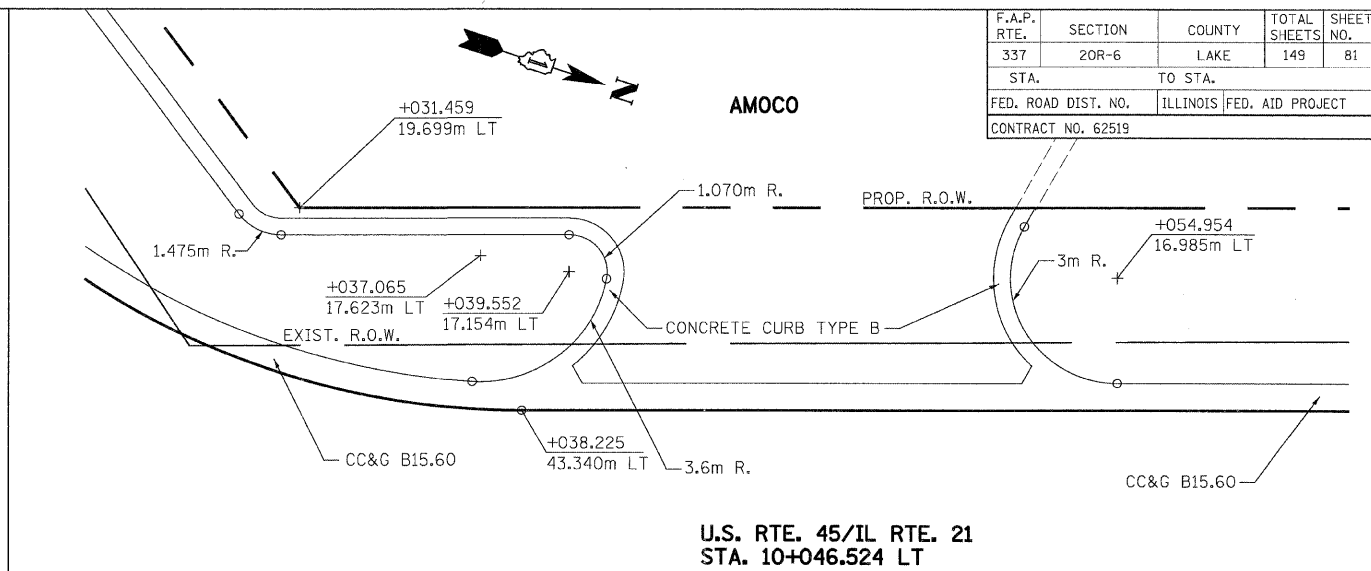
| F.A.P. RTE. | SECTION | COUNTY | TOTAL SHEETS | SHEET NO. |
|---|---|---|---|---|
| 337 | 20R-6 | LAKE | 149 | 81 |
| STA. | | TO STA. | | |
| FED. ROAD DIST. NO. | | ILLINOIS | FED. AID PROJECT | |
| CONTRACT NO. 62519 | | | | |

N

AMOCO

+031.459
19.699m LT

1.070m R.

PROP. R.O.W.

+054.954
16.985m LT

1.475m R.

3m R.

+037.065
17.623m LT

+039.552
17.154m LT

CONCRETE CURB TYPE B

EXIST. R.O.W.

CC&G B15.60

+038.225
43.340m LT

3.6m R.

CC&G B15.60

U.S. RTE. 45/IL RTE. 21
STA. 10+046.524 LT